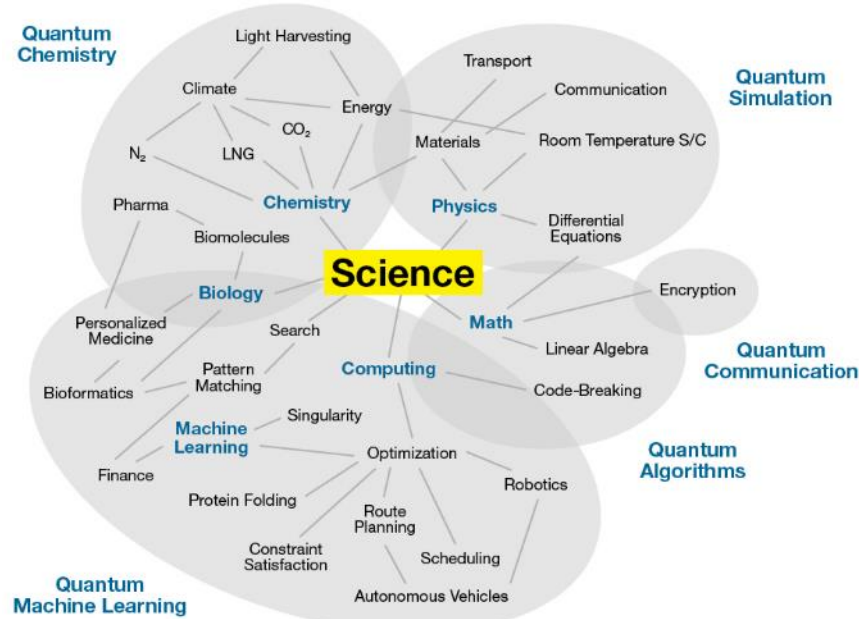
Quantum Chemistry

Light Harvesting

Climate

Energy

$CO_2$

$N_2$

LNG

Transport

Communication

Quantum Simulation

Materials

Room Temperature S/C

Pharma

Chemistry

Physics

Differential Equations

Biomolecules

Science

Biology

Encryption

Personalized Medicine

Search

Math

Quantum Communication

Pattern Matching

Computing

Linear Algebra

Bioformatics

Code-Breaking

Singularity

Machine Learning

Quantum Algorithms

Optimization

Finance

Robotics

Protein Folding

Route Planning

Constraint Satisfaction

Scheduling

Quantum Machine Learning

Autonomous Vehicles